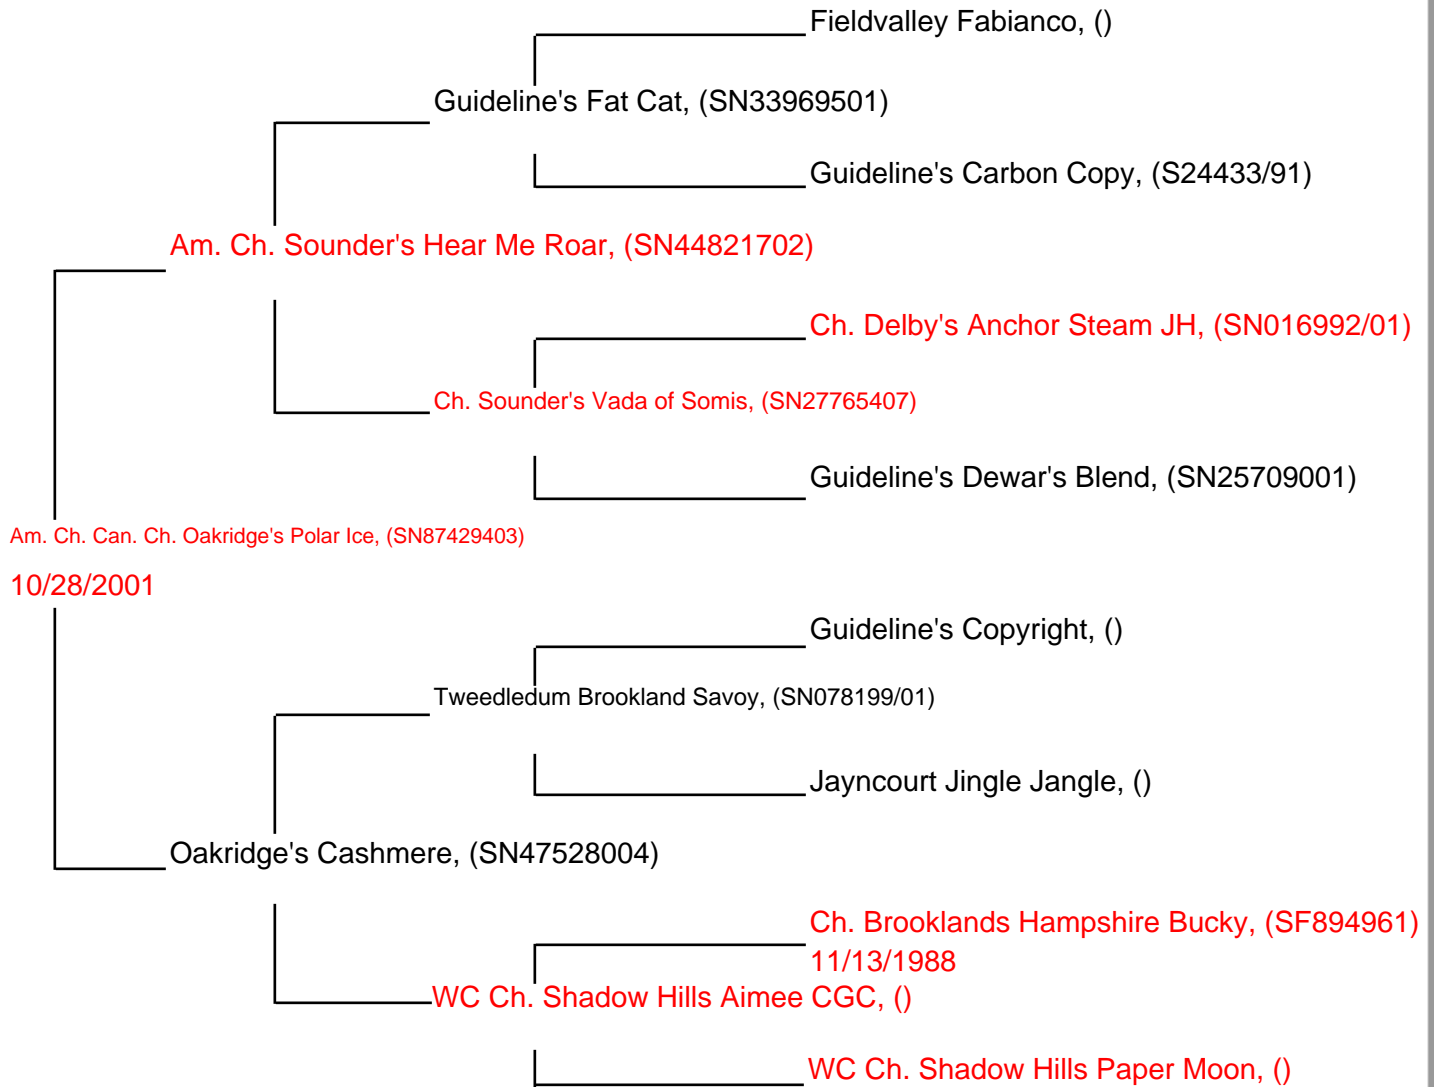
Fieldvalley Fabianco, ()

Guideline's Fat Cat, (SN33969501)

Guideline's Carbon Copy, (S24433/91)

Am. Ch. Sounder's Hear Me Roar, (SN44821702)

Ch. Delby's Anchor Steam JH, (SN016992/01)

Ch. Sounder's Vada of Somis, (SN27765407)

Guideline's Dewar's Blend, (SN25709001)

Am. Ch. Can. Ch. Oakridge's Polar Ice, (SN87429403)

10/28/2001

Guideline's Copyright, ()

Tweedledum Brookland Savoy, (SN078199/01)

Jayncourt Jingle Jangle, ()

Oakridge's Cashmere, (SN47528004)

Ch. Brooklands Hampshire Bucky, (SF894961)
11/13/1988

WC Ch. Shadow Hills Aimee CGC, ()

WC Ch. Shadow Hills Paper Moon, ()